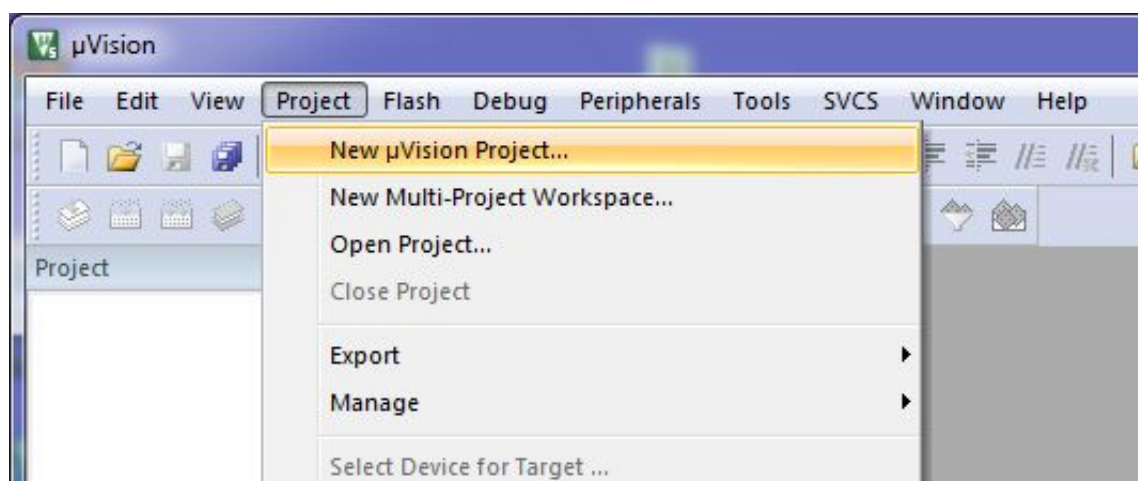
µVision

File Edit View Project Flash Debug Peripherals Tools SVCS Window Help

New µVision Project...
New Multi-Project Workspace...
Open Project...
Close Project
Export
Manage
Select Device for Target ...

Project